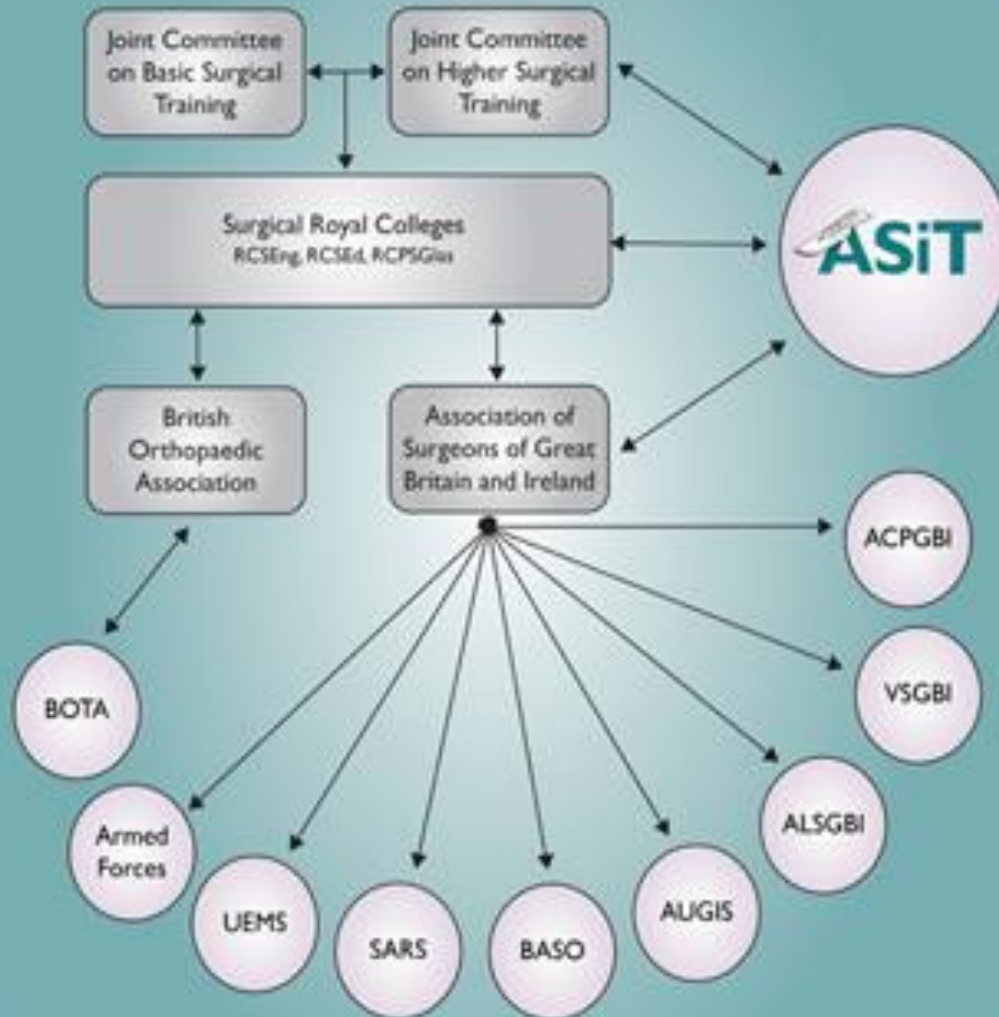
Joint Committee on Basic Surgical Training

Joint Committee on Higher Surgical Training

Surgical Royal Colleges
RCSEng, RCSEd, RCPSGlas

ASiT

British Orthopaedic Association

Association of Surgeons of Great Britain and Ireland

ACPGBI

BOTA

VSGBI

ALSGBI

Armed Forces

UEMS

SARS

BASO

AUGIS